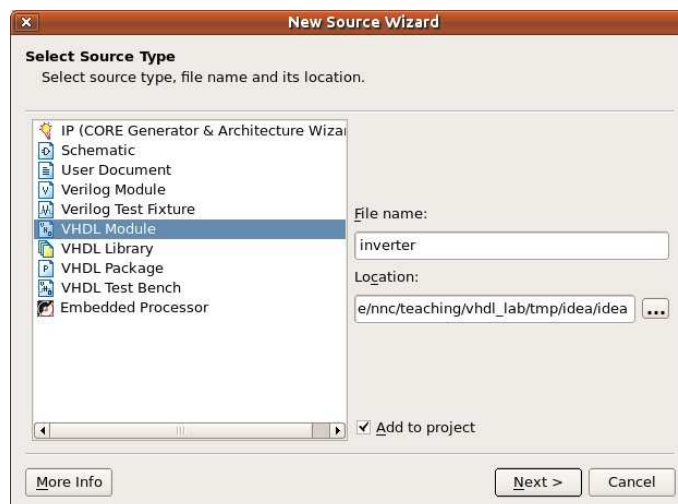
New Source Wizard

Select Source Type
Select source type, file name and its location.

IP (CORE Generator & Architecture Wizar
Schematic
User Document
Verilog Module
Verilog Test Fixture
VHDL Module
VHDL Library
VHDL Package
VHDL Test Bench
Embedded Processor

File name:
inverter
Location:
e/nnc/teaching/vhdl_lab/tmp/idea/idea
...

Add to project

More Info
Next >
Cancel